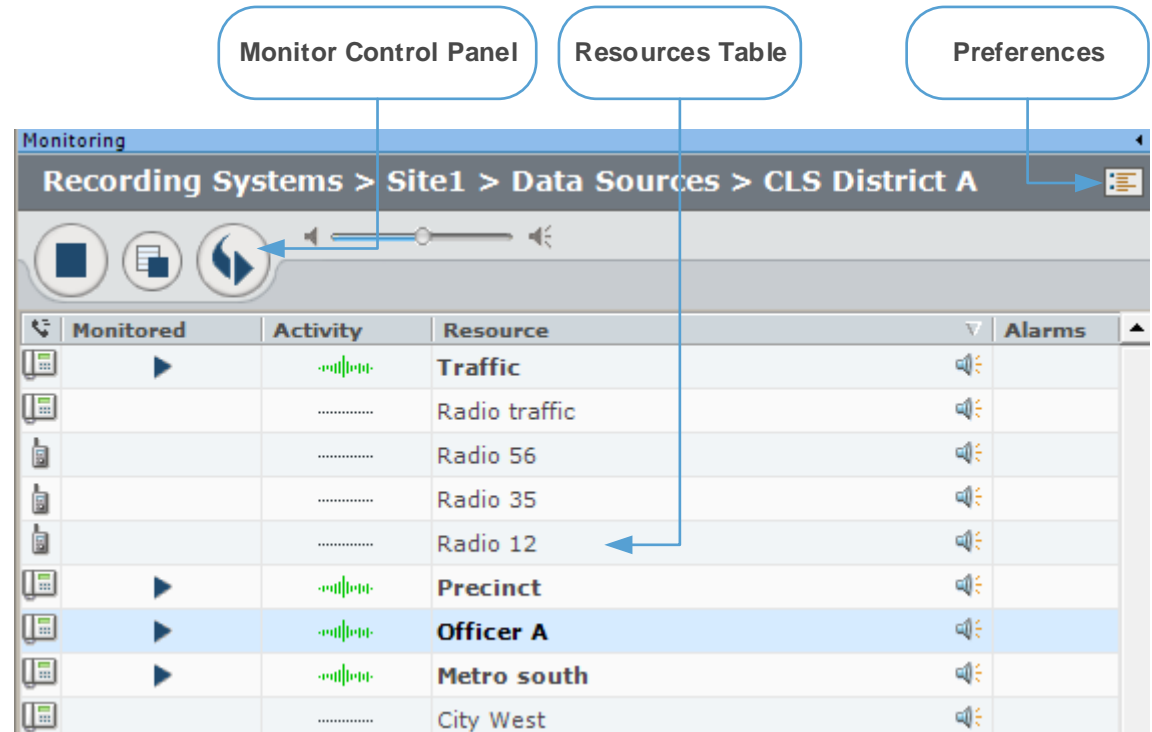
Monitor Control Panel

Resources Table

Preferences

Monitoring

Recording Systems > Site1 > Data Sources > CLS District A

| | Monitored | Activity | Resource | | Alarms |
|---|---|---|---|---|---|
| | | | Traffic | | |
| | | | Radio traffic | | |
| | | | Radio 56 | | |
| | | | Radio 35 | | |
| | | | Radio 12 | | |
| | | | Precinct | | |
| | | | Officer A | | |
| | | | Metro south | | |
| | | | City West | | |